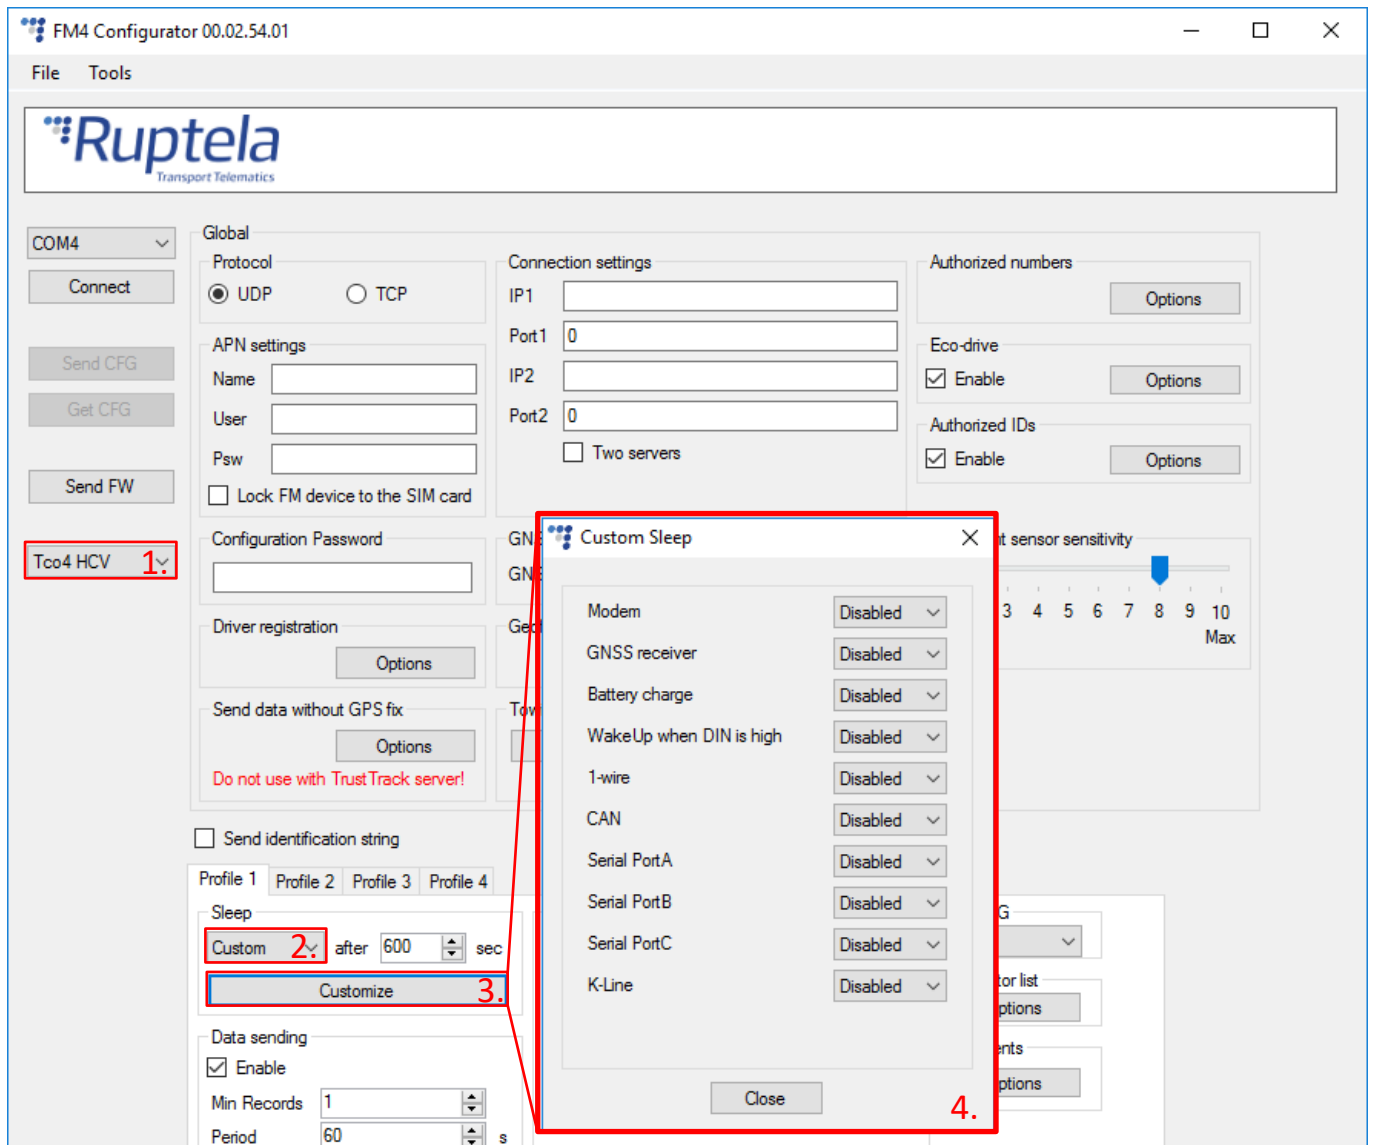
FM4 Configurator 00.02.54.01

File Tools

Ruptela
Transport Telematics

COM4
Connect
Send CFG
Get CFG
Send FW
Tco4 HCV 1.

Global
Protocol
UDP TCP
APN settings
Name
User
Psw
Lock FM device to the SIM card
Configuration Password
Driver registration
Options
Send data without GPS fix
Options
Do not use with TrustTrack server!

Connection settings
IP1
Port1 0
IP2
Port2 0
Two servers
GN
GN
Ge
To

Authorized numbers
Options
Eco-drive
Enable Options
Authorized IDs
Enable Options
t sensor sensitivity
3 4 5 6 7 8 9 10
Max

Send identification string
Profile 1 Profile 2 Profile 3 Profile 4
Sleep
Custom 2. after 600 sec
Customize 3.
Data sending
Enable
Min Records 1
Period 60 s

G
tor list
ptions
nts
ptions

Custom Sleep
Modem Disabled
GNSS receiver Disabled
Battery charge Disabled
WakeUp when DIN is high Disabled
1-wire Disabled
CAN Disabled
Serial PortA Disabled
Serial PortB Disabled
Serial PortC Disabled
K-Line Disabled
Close
4.